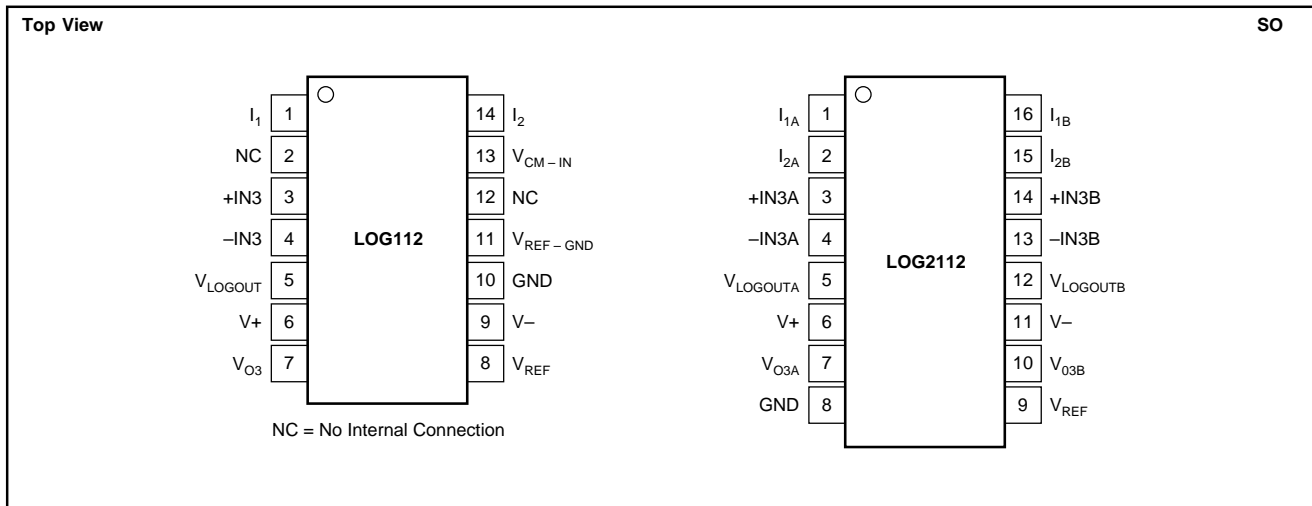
Top View

SO

| Pin | Name | Pin | Name |
|---|---|---|---|
| 1 | $I_1$ | 14 | $I_2$ |
| 2 | NC | 13 | $V_{CM-IN}$ |
| 3 | +IN3 | 12 | NC |
| 4 | –IN3 | 11 | $V_{REF-GND}$ |
| 5 | $V_{LOGOUT}$ | 10 | GND |
| 6 | V+ | 9 | V– |
| 7 | $V_{O3}$ | 8 | $V_{REF}$ |

LOG112

NC = No Internal Connection

| Pin | Name | Pin | Name |
|---|---|---|---|
| 1 | $I_{1A}$ | 16 | $I_{1B}$ |
| 2 | $I_{2A}$ | 15 | $I_{2B}$ |
| 3 | +IN3A | 14 | +IN3B |
| 4 | –IN3A | 13 | –IN3B |
| 5 | $V_{LOGOUTA}$ | 12 | $V_{LOGOUTB}$ |
| 6 | V+ | 11 | V– |
| 7 | $V_{O3A}$ | 10 | $V_{03B}$ |
| 8 | GND | 9 | $V_{REF}$ |

LOG2112